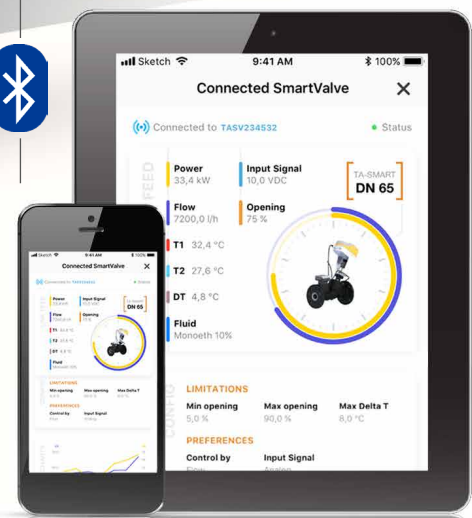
Sketch 9:41 AM 100%

Connected SmartValve ✕

Connected to TASV234532 • Status

FEED

Power
33,4 kW

Input Signal
10,0 VDC

TA-SMART
DN 65

Flow
7200,0 l/h

Opening
75 %

T1 32,4 °C

T2 27,6 °C

DT 4,8 °C

Fluid
Monoeth 10%

CONFIG

LIMITATIONS

Min opening
5,0 %

Max opening
90,0 %

Max Delta T
8,0 °C

PREFERENCES

Control by
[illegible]

Input Signal
Analog